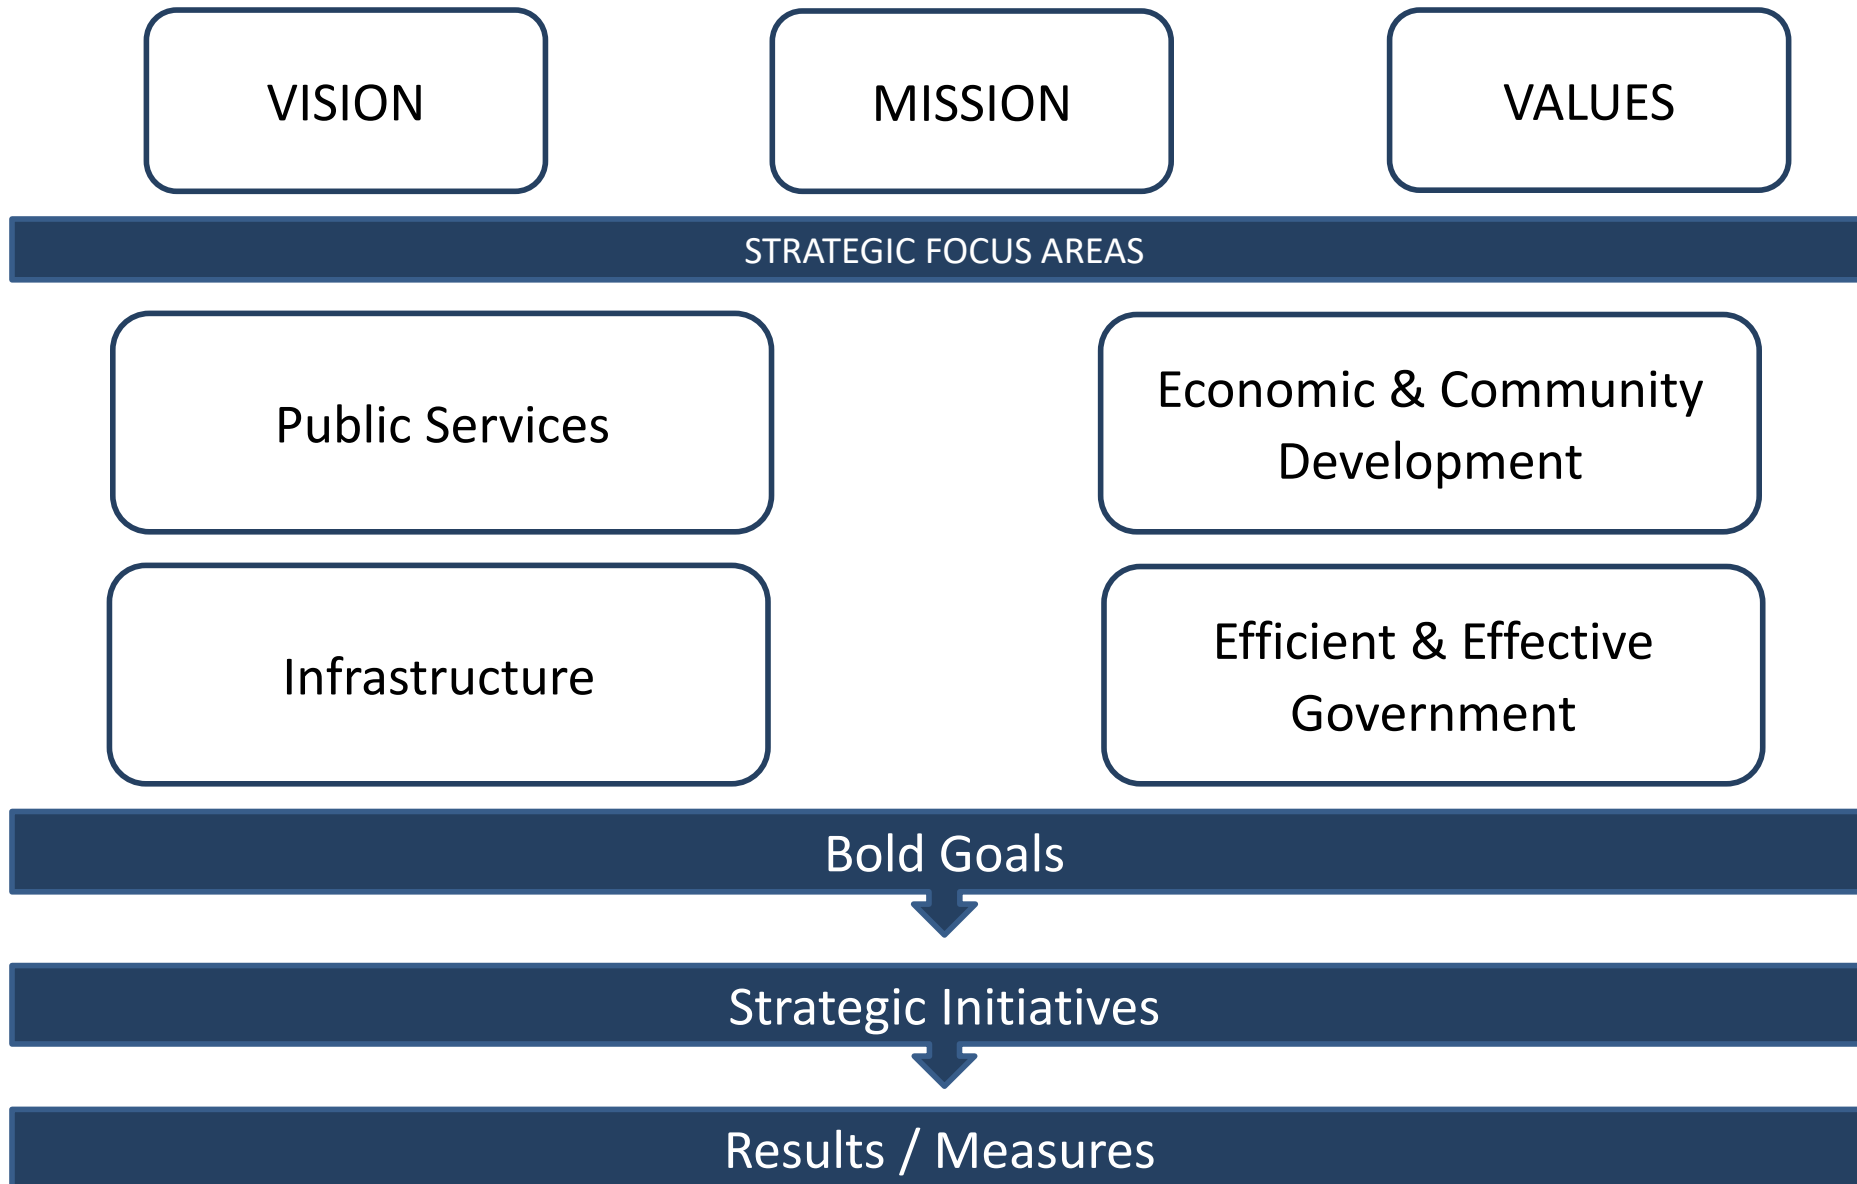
VISION

MISSION

VALUES

STRATEGIC FOCUS AREAS

Public Services

Economic & Community Development

Infrastructure

Efficient & Effective Government

Bold Goals

Strategic Initiatives

Results / Measures